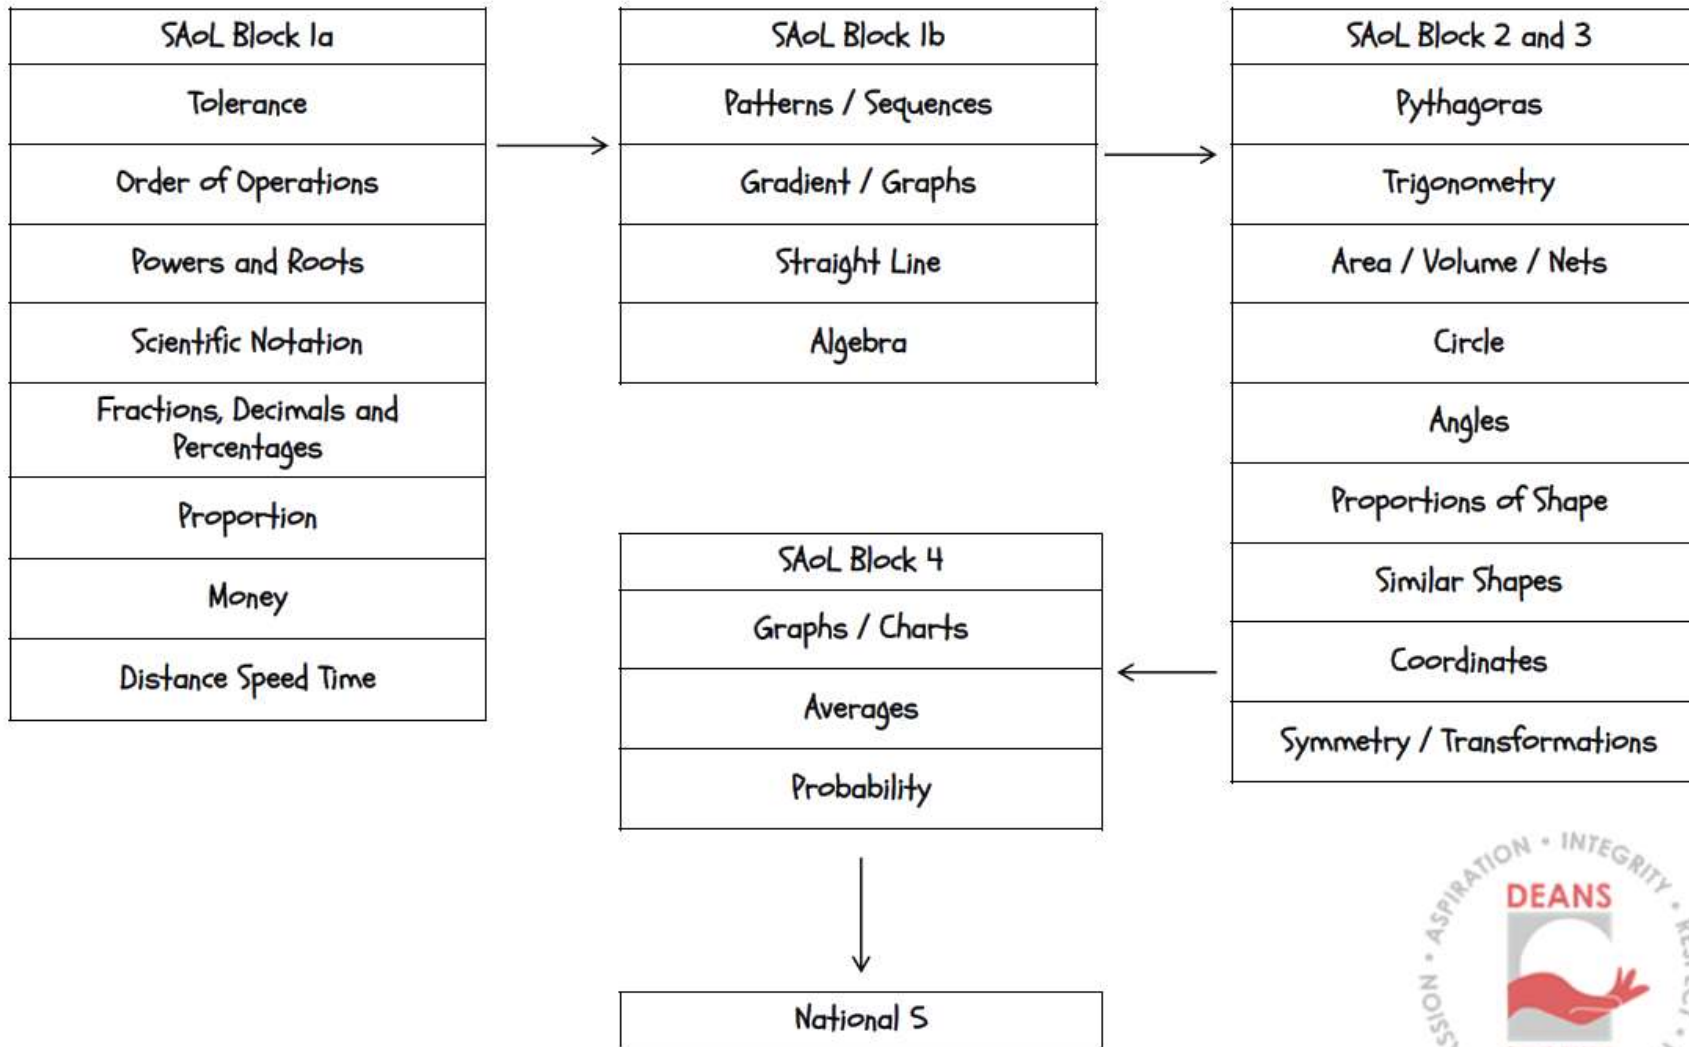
| SAoL Block 1a |
|---|
| Tolerance |
| Order of Operations |
| Powers and Roots |
| Scientific Notation |
| Fractions, Decimals and Percentages |
| Proportion |
| Money |
| Distance Speed Time |

| SAoL Block 1b |
|---|
| Patterns / Sequences |
| Gradient / Graphs |
| Straight Line |
| Algebra |

| SAoL Block 2 and 3 |
|---|
| Pythagoras |
| Trigonometry |
| Area / Volume / Nets |
| Circle |
| Angles |
| Proportions of Shape |
| Similar Shapes |
| Coordinates |
| Symmetry / Transformations |

| SAoL Block 4 |
|---|
| Graphs / Charts |
| Averages |
| Probability |

| National 5 |
|---|

ASPIRATION • INTEGRITY • RESPECT • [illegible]SSION
DEANS